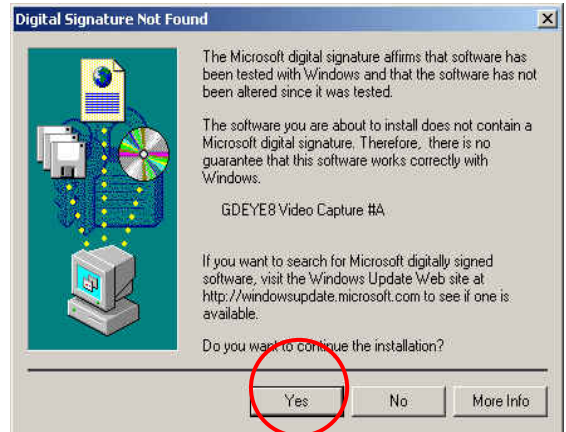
Digital Signature Not Found

The Microsoft digital signature affirms that software has been tested with Windows and that the software has not been altered since it was tested.

The software you are about to install does not contain a Microsoft digital signature. Therefore, there is no guarantee that this software works correctly with Windows.

GDEYE8 Video Capture #A

If you want to search for Microsoft digitally signed software, visit the Windows Update Web site at http://windowsupdate.microsoft.com to see if one is available.

Do you want to continue the installation?

Yes
No
More Info